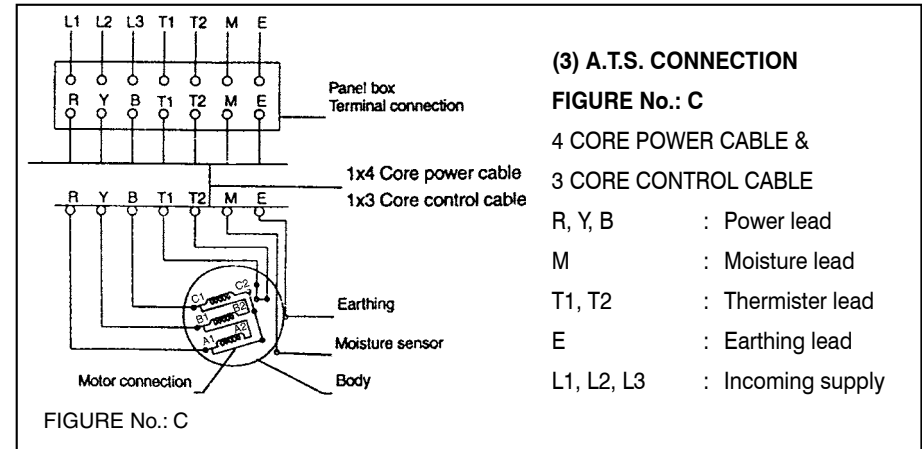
L1 L2 L3 T1 T2 M E

R Y B T1 T2 M E

Panel box
Terminal connection

1x4 Core power cable
1x3 Core control cable

R Y B T1 T2 M E

C1 C2
B1 B2
A1 A2

Earthing

Moisture sensor

Motor connection

Body

FIGURE No.: C

(3) A.T.S. CONNECTION

FIGURE No.: C

4 CORE POWER CABLE &
3 CORE CONTROL CABLE

| | |
|---|---|
| R, Y, B | : Power lead |
| M | : Moisture lead |
| T1, T2 | : Thermister lead |
| E | : Earthing lead |
| L1, L2, L3 | : Incoming supply |